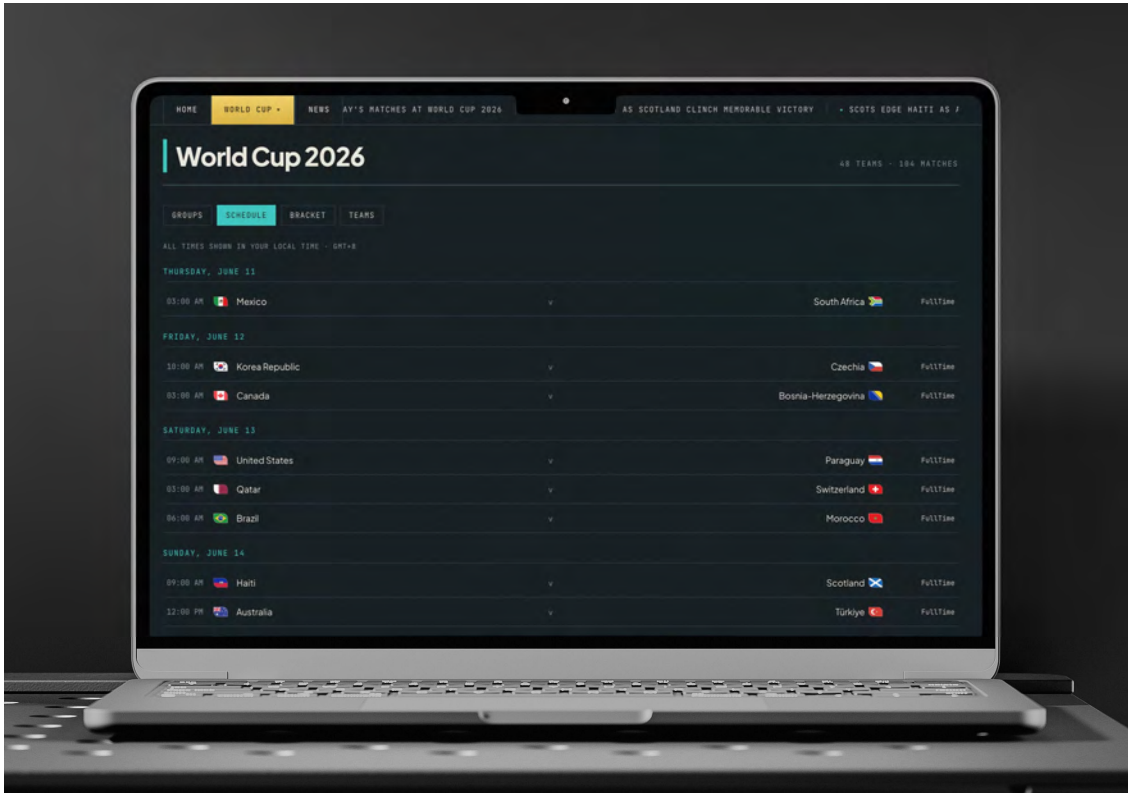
HOME WORLD CUP ▾ NEWS AY'S MATCHES AT WORLD CUP 2026 AS SCOTLAND CLINCH MEMORABLE VICTORY • SCOTS EDGE HAITI AS A

World Cup 2026

48 TEAMS · 104 MATCHES

GROUPS SCHEDULE BRACKET TEAMS

ALL TIMES SHOWN IN YOUR LOCAL TIME · GMT+8

THURSDAY, JUNE 11

03:00 AM Mexico v South Africa FullTime

FRIDAY, JUNE 12

10:00 AM Korea Republic v Czechia FullTime

03:00 AM Canada v Bosnia-Herzegovina FullTime

SATURDAY, JUNE 13

09:00 AM United States v Paraguay FullTime

03:00 AM Qatar v Switzerland FullTime

06:00 AM Brazil v Morocco FullTime

SUNDAY, JUNE 14

09:00 AM Haiti v Scotland FullTime

12:00 PM Australia v Türkiye FullTime